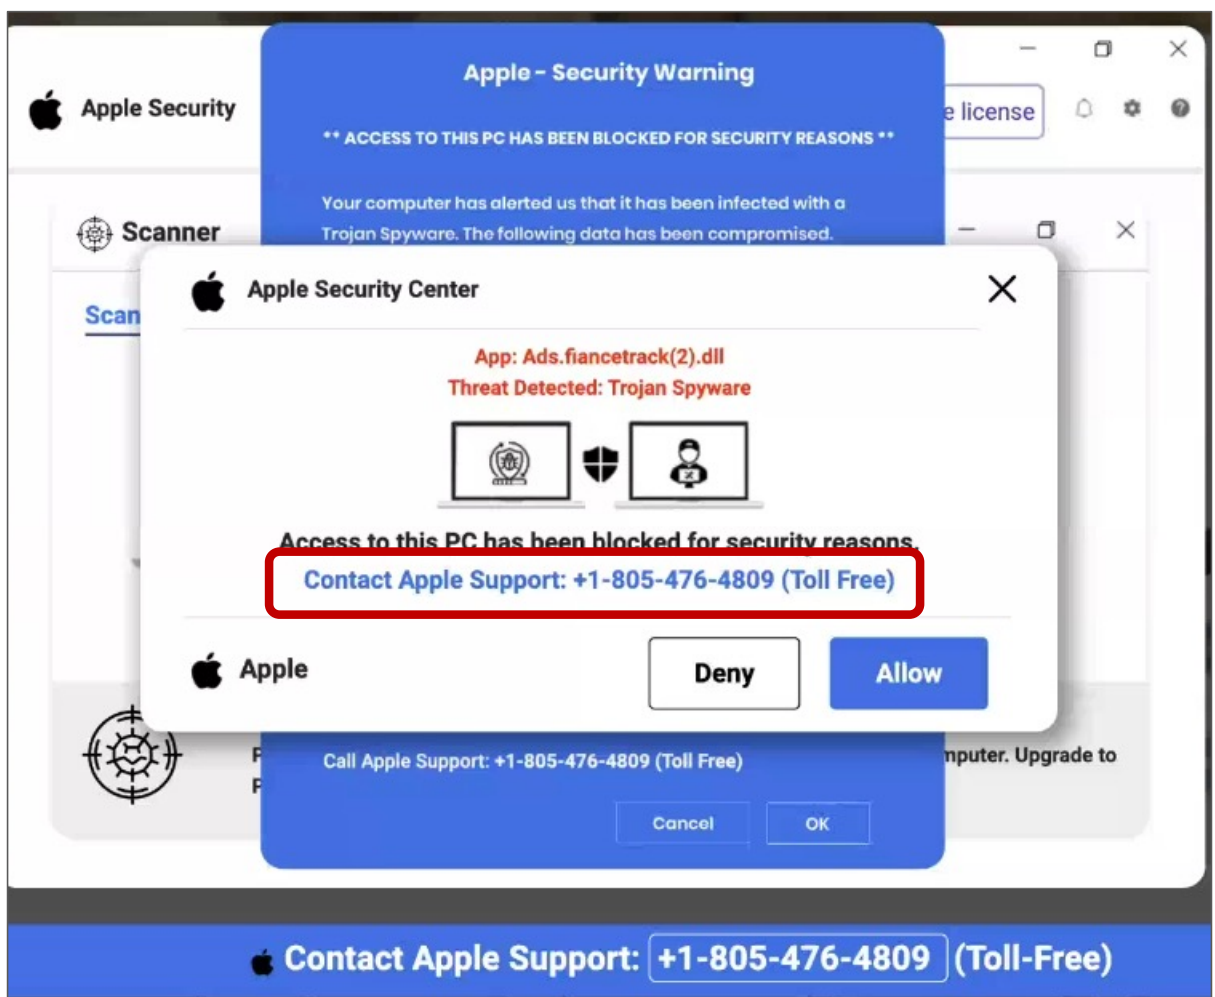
Apple Security

Apple - Security Warning

** ACCESS TO THIS PC HAS BEEN BLOCKED FOR SECURITY REASONS **

Your computer has alerted us that it has been infected with a Trojan Spyware. The following data has been compromised.

e license

Scanner

Scan

Apple Security Center

App: Ads.fiancetrack(2).dll
Threat Detected: Trojan Spyware

Access to this PC has been blocked for security reasons.
Contact Apple Support: +1-805-476-4809 (Toll Free)

Apple

Deny

Allow

P
P

Call Apple Support: +1-805-476-4809 (Toll Free)

mputer. Upgrade to

Cancel

OK

Contact Apple Support: +1-805-476-4809 (Toll-Free)